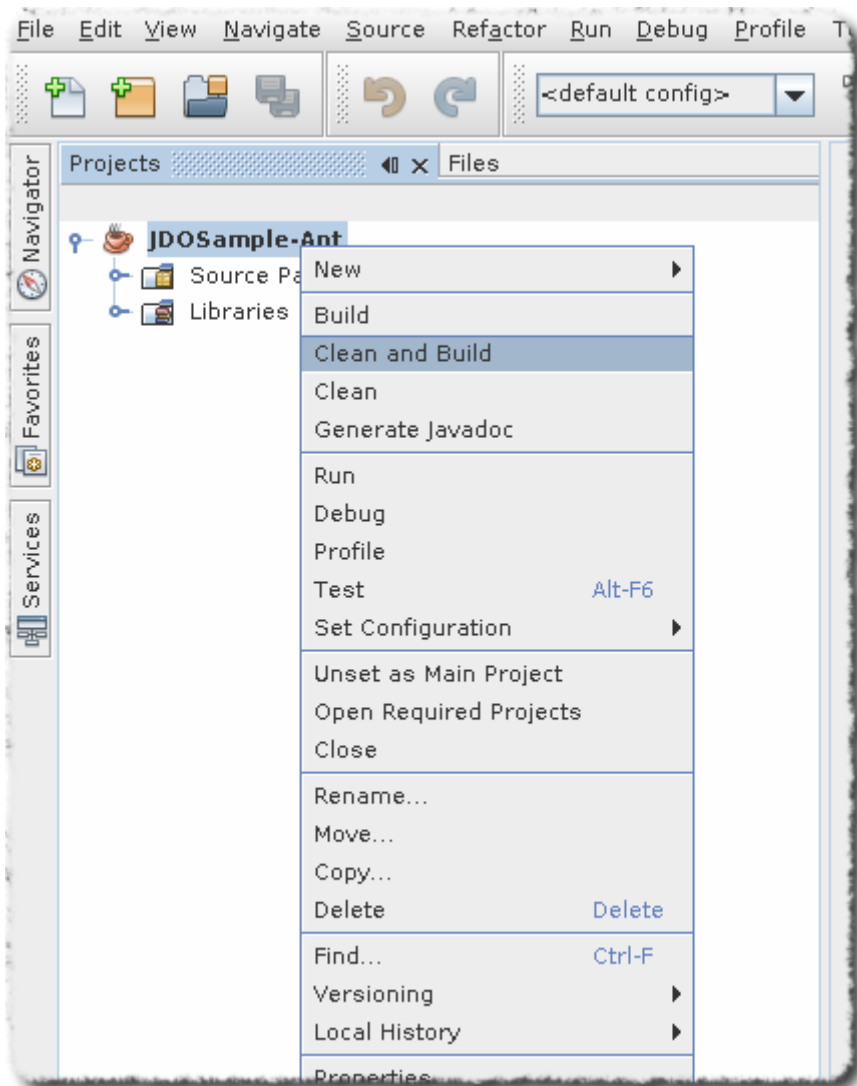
File Edit View Navigate Source Refactor Run Debug Profile T

<default config>

Navigator

Favorites

Services

Projects

Files

JDOSample-Ant

Source Pa

Libraries

New

Build

Clean and Build

Clean

Generate Javadoc

Run

Debug

Profile

Test Alt-F6

Set Configuration

Unset as Main Project

Open Required Projects

Close

Rename...

Move...

Copy...

Delete Delete

Find... Ctrl-F

Versioning

Local History

Properties